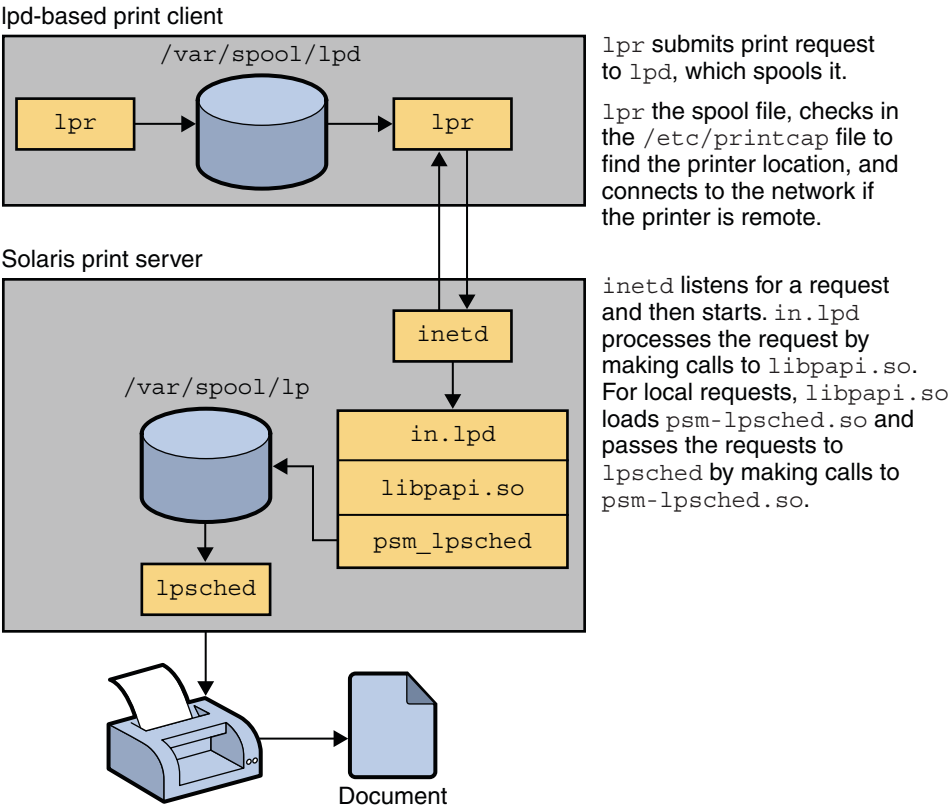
lpd-based print client

/var/spool/lpd

lpr

lpr

lpr submits print request to lpd, which spools it.

lpr the spool file, checks in the /etc/printcap file to find the printer location, and connects to the network if the printer is remote.

Solaris print server

inetd

/var/spool/lp

in.lpd

libpapi.so

psm_lpsched

lpsched

inetd listens for a request and then starts. in.lpd processes the request by making calls to libpapi.so. For local requests, libpapi.so loads psm-lpsched.so and passes the requests to lpsched by making calls to psm-lpsched.so.

Document